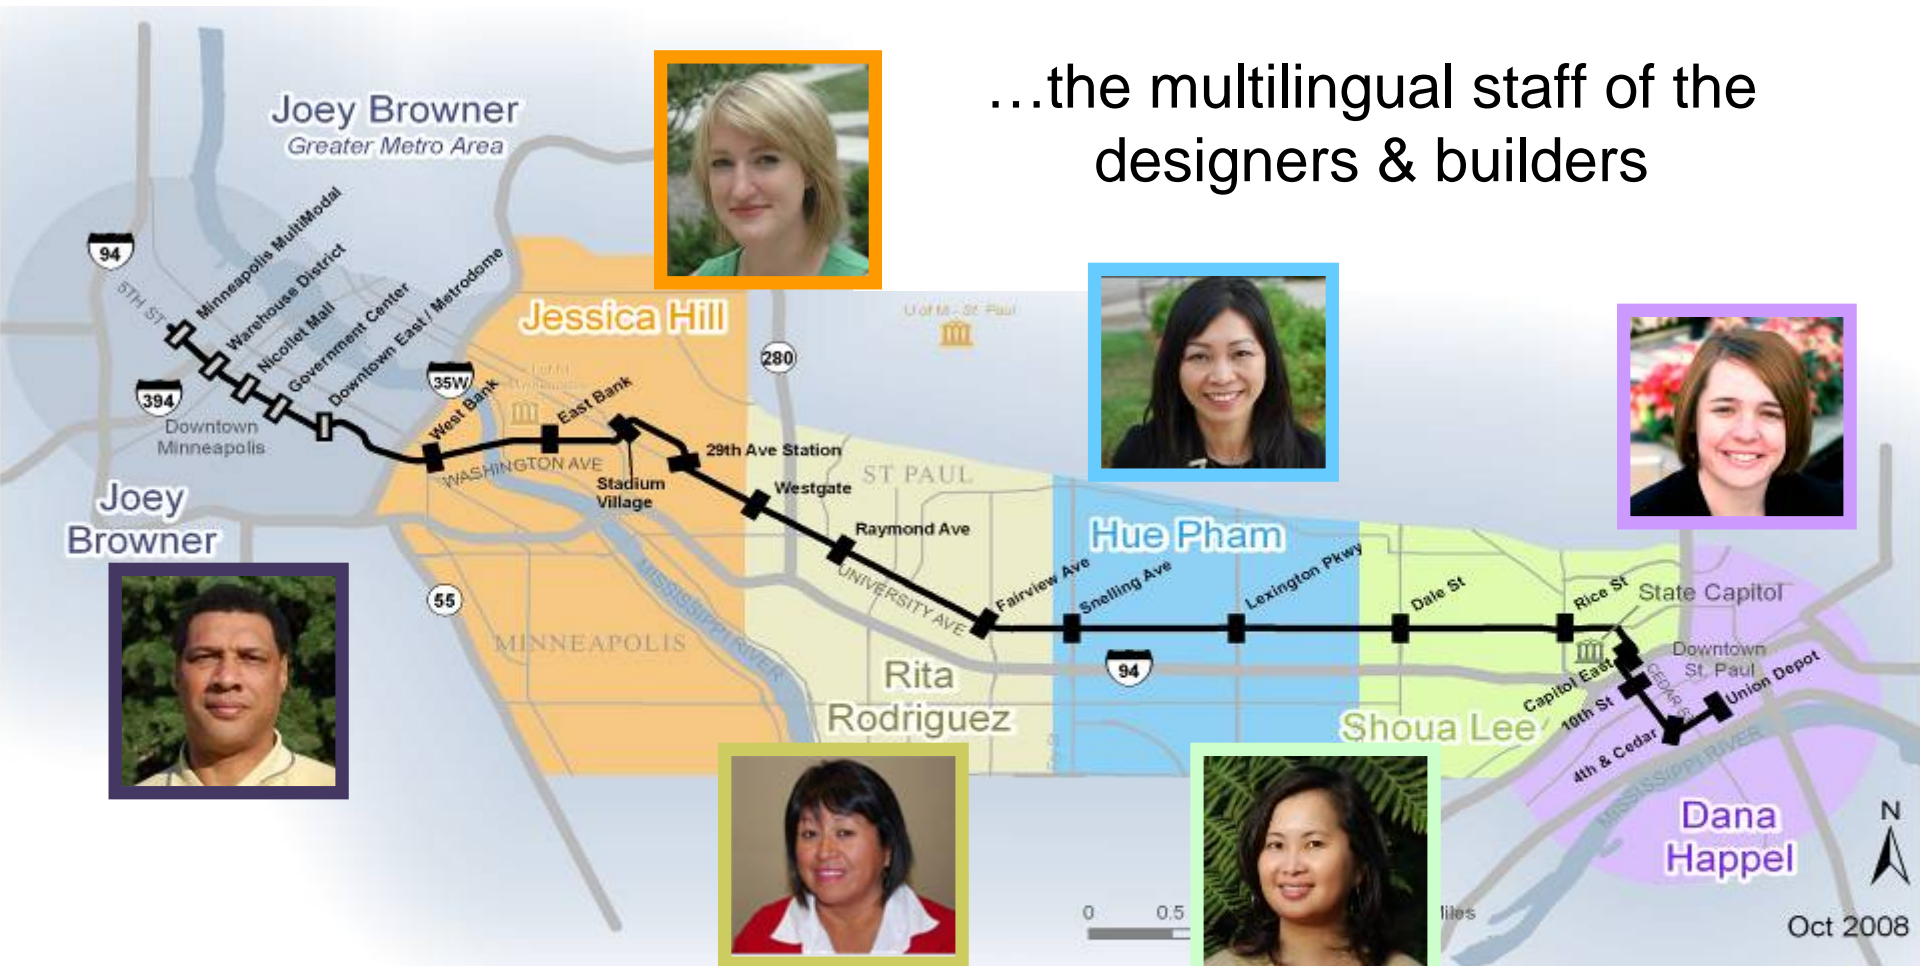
…the multilingual staff of the designers & builders

Joey Browner
Greater Metro Area

Jessica Hill

Hue Pham

Joey Browner

Rita Rodriguez

Shoua Lee

Dana Happel

94
5TH ST
Minneapolis MultiModal
Warehouse District
Nicollet Mall
Government Center
Downtown East / Metrodome
394
Downtown Minneapolis
35W
West Bank
East Bank
280
U of M - St. Paul
WASHINGTON AVE
Stadium Village
29th Ave Station
Westgate
ST PAUL
Raymond Ave
UNIVERSITY AVE
Fairview Ave
Snelling Ave
Lexington Pkwy
Dale St
Rice St
State Capitol
Downtown St. Paul
Capitol East
10th St
CEDAR ST
Union Depot
4th & Cedar
MISSISSIPPI RIVER
55
MINNEAPOLIS
MISSISSIPPI RIVER
94
0
0.5
Miles
N
Oct 2008